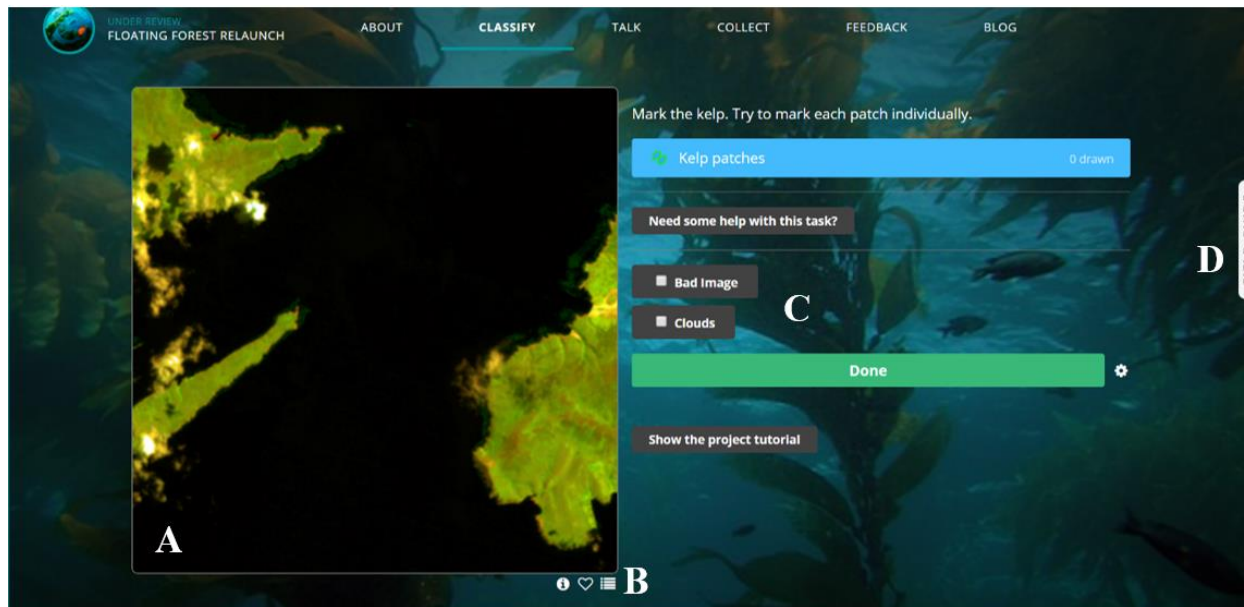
UNDER REVIEW
FLOATING FOREST RELAUNCH

ABOUT CLASSIFY TALK COLLECT FEEDBACK BLOG

Mark the kelp. Try to mark each patch individually.

Kelp patches 0 drawn

Need some help with this task?

Bad Image

Clouds

C

D

Done

Show the project tutorial

A

B